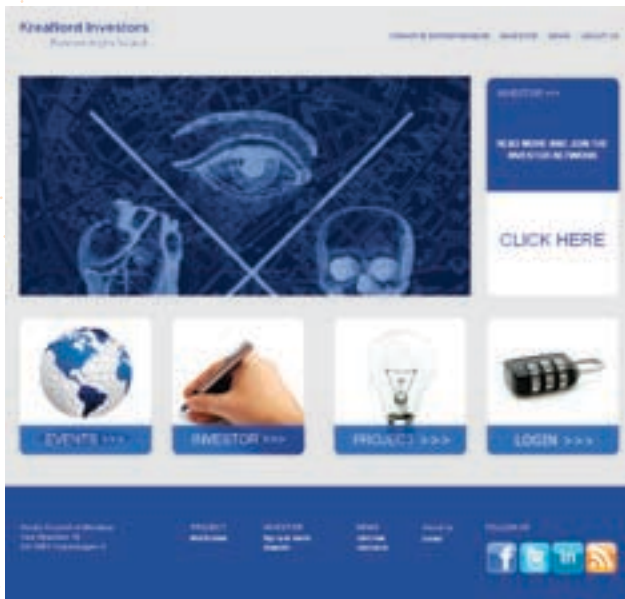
Kreafiord Investors
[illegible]

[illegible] INVESTOR NEWS ABOUT US

INVESTOR >>>

READ MORE AND JOIN THE INVESTOR NETWORK

CLICK HERE

EVENTS >>>

INVESTOR >>>

PROJECT >>>

LOGIN >>>

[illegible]
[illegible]
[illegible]

PROJECT
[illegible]

INVESTOR
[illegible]
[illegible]

NEWS
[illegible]
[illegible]

About us
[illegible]

FOLLOW US